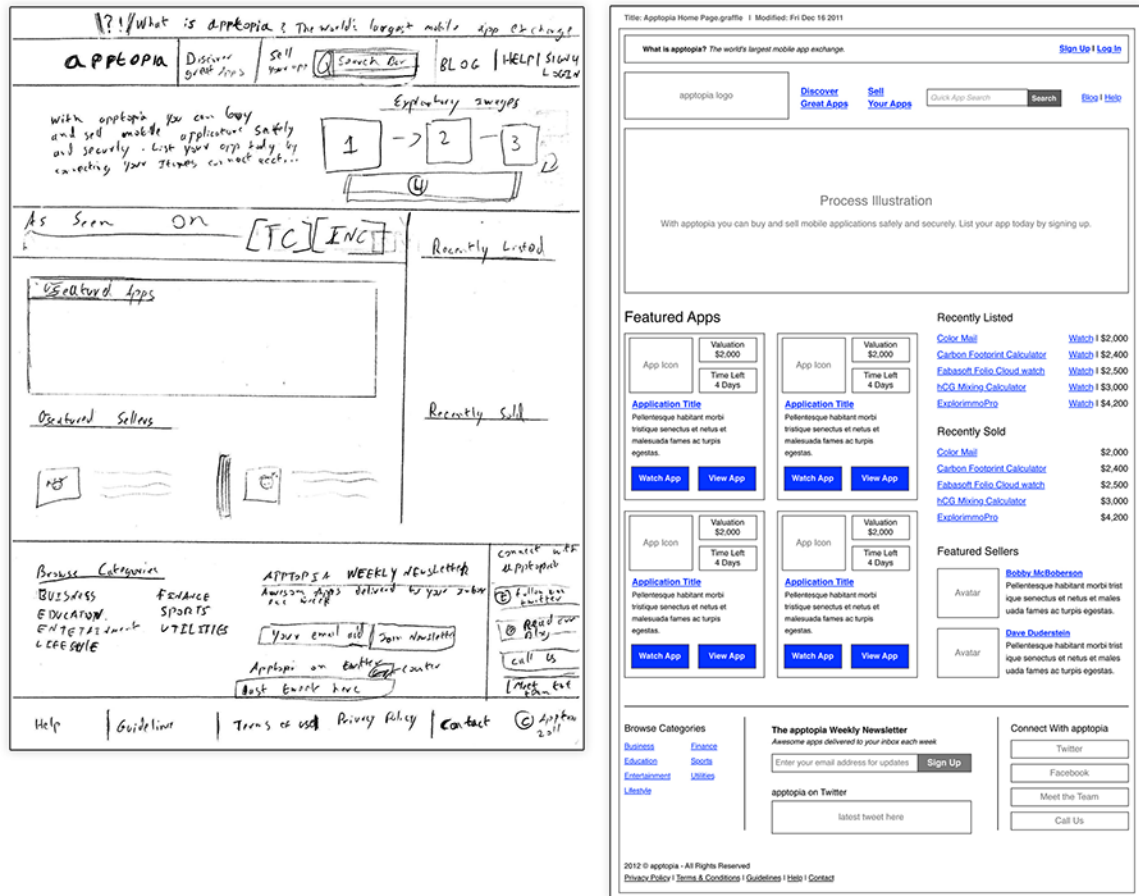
|?!/What is apptopia? The world's largest mobile app exchange

apptopia | Discover great apps | Sell your apps | Search Bar | BLOG | HELP | SIGN UP LOGIN

With apptopia you can buy and sell mobile applications safely and securely. List your app today by executing your items correct ect...

Exploratory images

1 -> 2 -> 3

4

As Seen On [TC] [INC]

Recently Listed

Featured Apps

Featured Sellers

Recently Sold

Browse Categories
BUSINESS
EDUCATION
ENTERTAINMENT
LIFESTYLE
FINANCE
SPORTS
UTILITIES

APPTOPIA WEEKLY NEWSLETTER
Awesome apps delivered to your inbox each week

Your email add | Join Newsletter

Apptopia on twitter
Post tweet here

connect with apptopia
follow on twitter
Read our blog
call us
Meet the team

Help | Guidelines | Terms of use | Privacy Policy | Contact | © Apptopia 2011

Title: Apptopia Home Page.graffle | Modified: Fri Dec 16 2011

What is apptopia? The world's largest mobile app exchange.

Sign Up | Log In

apptopia logo

Discover Great Apps

Sell Your Apps

Quick App Search

Search

Blog | Help

Process Illustration

With apptopia you can buy and sell mobile applications safely and securely. List your app today by signing up.

Featured Apps

App Icon
Valuation $2,000
Time Left 4 Days
Application Title
Pellentesque habitant morbi tristique senectus et netus et malesuada fames ac turpis egestas.
Watch App
View App

App Icon
Valuation $2,000
Time Left 4 Days
Application Title
Pellentesque habitant morbi tristique senectus et netus et malesuada fames ac turpis egestas.
Watch App
View App

App Icon
Valuation $2,000
Time Left 4 Days
Application Title
Pellentesque habitant morbi tristique senectus et netus et malesuada fames ac turpis egestas.
Watch App
View App

App Icon
Valuation $2,000
Time Left 4 Days
Application Title
Pellentesque habitant morbi tristique senectus et netus et malesuada fames ac turpis egestas.
Watch App
View App

Recently Listed
Color Mail Watch | $2,000
Carbon Footorint Calculator Watch | $2,400
Fabasoft Folio Cloud watch Watch | $2,500
hCG Mixing Calculator Watch | $3,000
ExplorimmoPro Watch | $4,200

Recently Sold
Color Mail $2,000
Carbon Footorint Calculator $2,400
Fabasoft Folio Cloud watch $2,500
hCG Mixing Calculator $3,000
ExplorimmoPro $4,200

Featured Sellers

Avatar
Bobby McBoberson
Pellentesque habitant morbi trist ique senectus et netus et male uada fames ac turpis egestas.

Avatar
Dave Duderstein
Pellentesque habitant morbi trist ique senectus et netus et male uada fames ac turpis egestas.

Browse Categories
Business
Education
Entertainment
Lifestyle
Finance
Sports
Utilities

The apptopia Weekly Newsletter
Awesome apps delivered to your inbox each week.
Enter your email address for updates
Sign Up

apptopia on Twitter
latest tweet here

Connect With apptopia
Twitter
Facebook
Meet the Team
Call Us

2012 © apptopia - All Rights Reserved
Privacy Policy | Terms & Conditions | Guidelines | Help | Contact